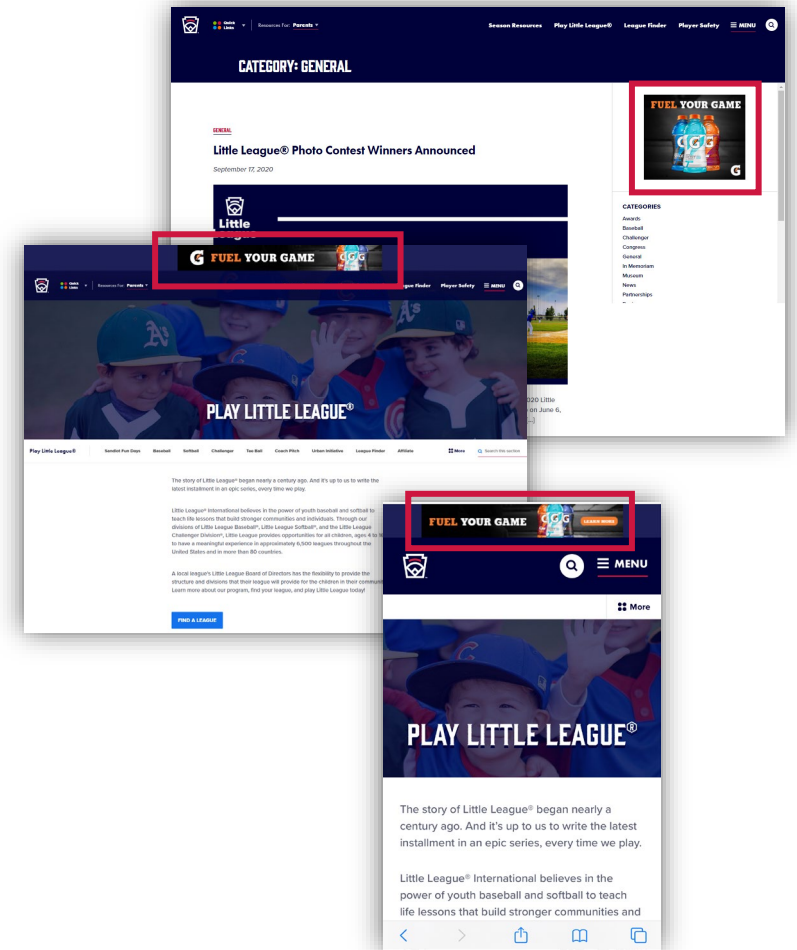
Quick Links Resources For: Parents Season Resources Play Little League® League Finder Player Safety MENU

CATEGORY: GENERAL

GENERAL

Little League® Photo Contest Winners Announced

September 17, 2020

Little

FUEL YOUR GAME

CATEGORIES
Awards
Baseball
Challenger
Congress
General
In Memoriam
Museum
News
Partnerships

2020 Little
on June 6,
[...]

FUEL YOUR GAME

Quick Links Resources For: Parents League Finder Player Safety MENU

PLAY LITTLE LEAGUE®

Play Little League® Sandlot Fun Days Baseball Softball Challenger Tee Ball Coach Pitch Urban Initiative League Finder Affiliate More Search this section

The story of Little League® began nearly a century ago. And it's up to us to write the latest installment in an epic series, every time we play.

Little League® International believes in the power of youth baseball and softball to teach life lessons that build stronger communities and individuals. Through our divisions of Little League Baseball®, Little League Softball®, and the Little League Challenger Division®, Little League provides opportunities for all children, ages 4 to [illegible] to have a meaningful experience in approximately 6,500 leagues throughout the United States and in more than 80 countries.

A local league's Little League Board of Directors has the flexibility to provide the structure and divisions that their league will provide for the children in their communit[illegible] Learn more about our program, find your league, and play Little League today!

FIND A LEAGUE

FUEL YOUR GAME LEARN MORE

MENU

More

PLAY LITTLE LEAGUE®

The story of Little League® began nearly a century ago. And it's up to us to write the latest installment in an epic series, every time we play.

Little League® International believes in the power of youth baseball and softball to teach life lessons that build stronger communities and